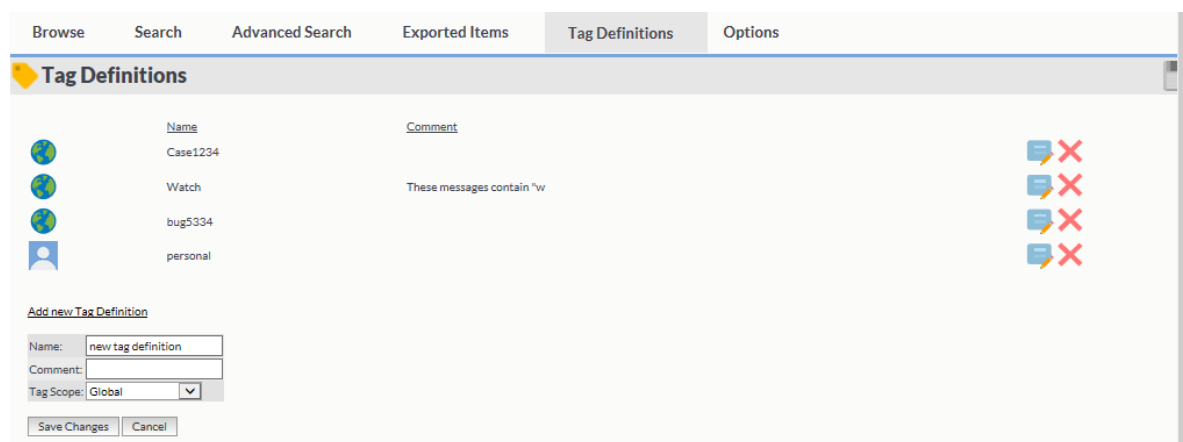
Browse Search Advanced Search Exported Items Tag Definitions Options

Tag Definitions

| Name | Comment |
|---|---|
| Case1234 | |
| Watch | These messages contain "w |
| bug5334 | |
| personal | |

Add new Tag Definition

Name: new tag definition
Comment:
Tag Scope: Global

Save Changes Cancel